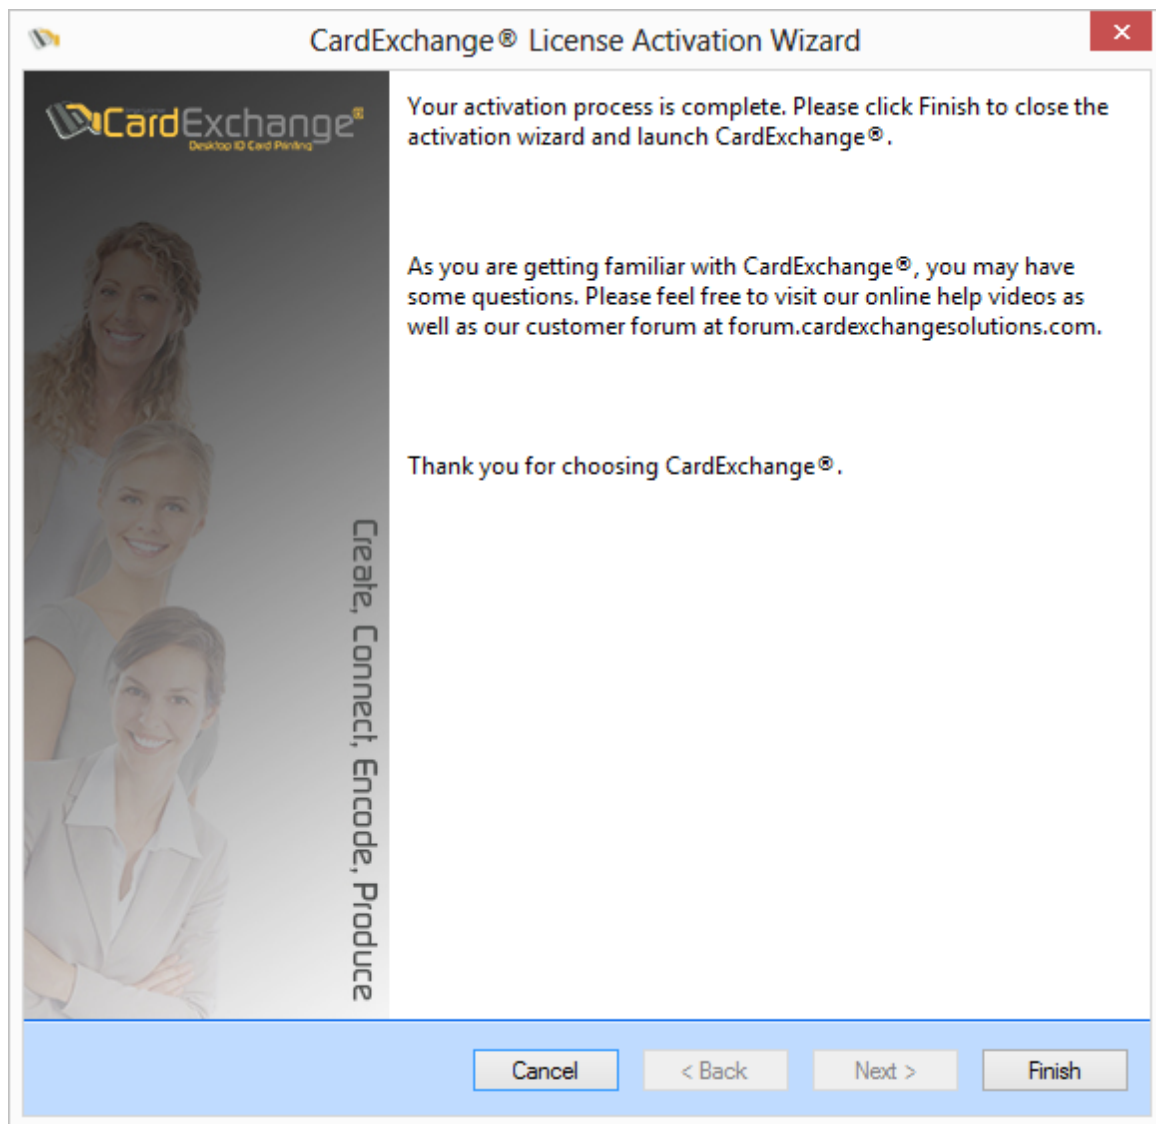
CardExchange® License Activation Wizard

CardExchange®
Desktop ID Card Printing

Create, Connect, Encode, Produce

Your activation process is complete. Please click Finish to close the activation wizard and launch CardExchange®.

As you are getting familiar with CardExchange®, you may have some questions. Please feel free to visit our online help videos as well as our customer forum at forum.cardexchangesolutions.com.

Thank you for choosing CardExchange®.

Cancel
< Back
Next >
Finish